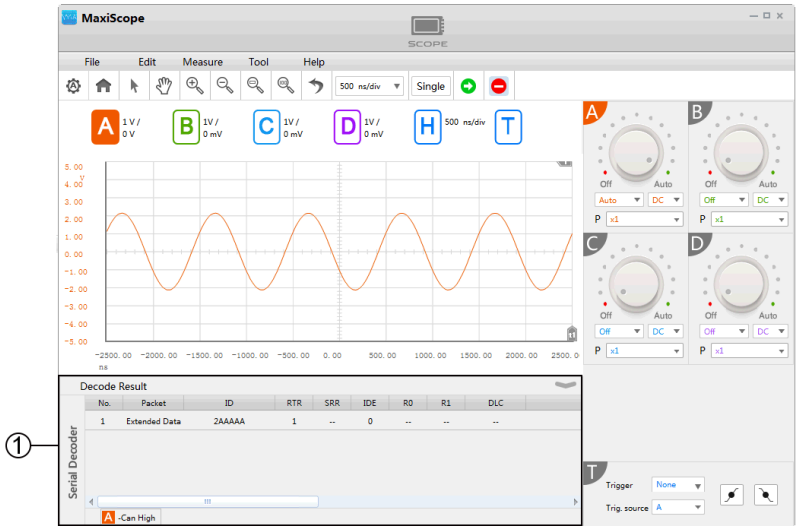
MaxiScope

SCOPE

File Edit Measure Tool Help

500 ns/div Single

A 1 V / 0 V
B 1V / 0 mV
C 1V / 0 mV
D 1V / 0 mV
H 500 ns/div
T

5.00
4.00 V
3.00
2.00
1.00
0.00
-1.00
-2.00
-3.00
-4.00
-5.00

-2500.00 -2000.00 -1500.00 -1000.00 -500.00 0.00 500.00 1000.00 1500.00 2000.00 2500.00
ns

A
Off Auto
Auto DC
P x1

B
Off Auto
Off DC
P x1

C
Off Auto
Off DC
P x1

D
Off Auto
Off DC
P x1

Decode Result

Serial Decoder

| No. | Packet | ID | RTR | SRR | IDE | R0 | R1 | DLC |
|---|---|---|---|---|---|---|---|---|
| 1 | Extended Data | 2AAAAA | 1 | -- | 0 | -- | -- | -- |

A -Can High

①

T
Trigger None
Trig. source A